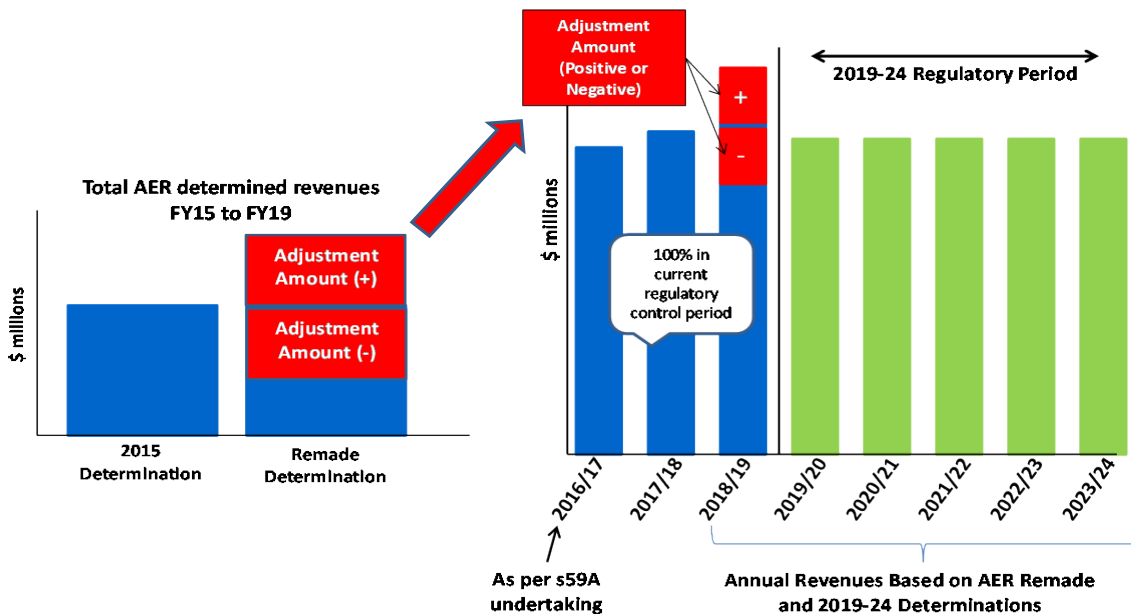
Total AER determined revenues FY15 to FY19

$ millions

Adjustment Amount (+)

Adjustment Amount (-)

2015 Determination

Remade Determination

Adjustment Amount (Positive or Negative)

+

-

2019-24 Regulatory Period

$ millions

100% in current regulatory control period

2016/17

2017/18

2018/19

2019/20

2020/21

2021/22

2022/23

2023/24

As per s59A undertaking

Annual Revenues Based on AER Remade and 2019-24 Determinations